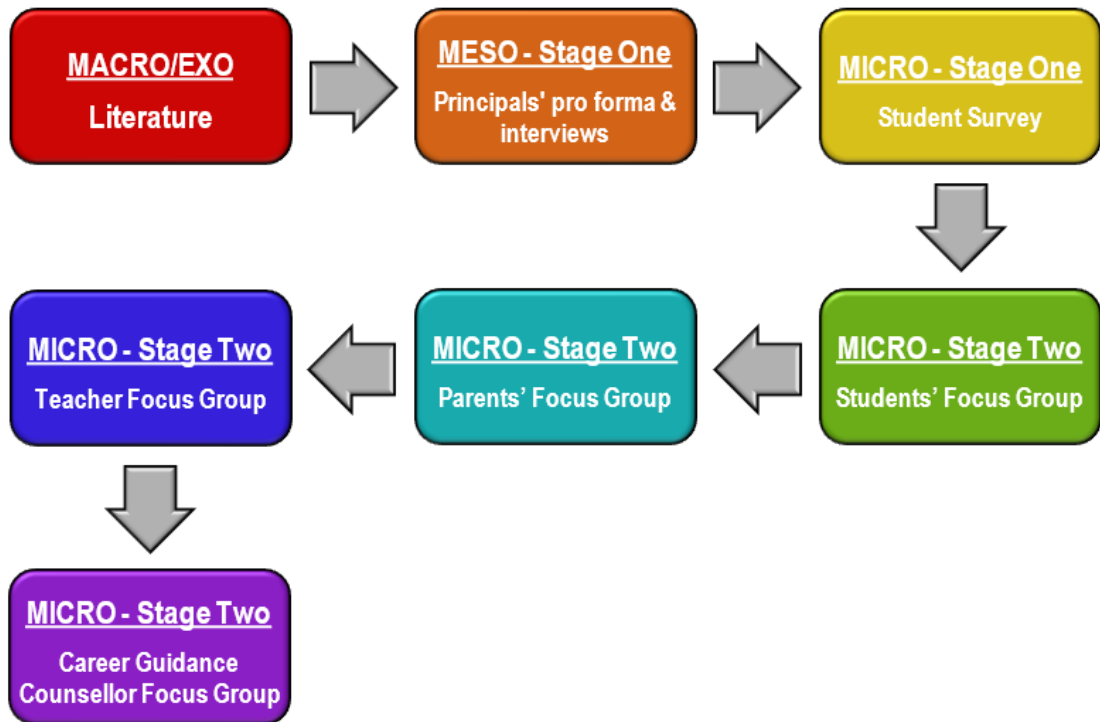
MACRO/EXO
Literature

MESO - Stage One
Principals' pro forma & interviews

MICRO - Stage One
Student Survey

MICRO - Stage Two
Students' Focus Group

MICRO - Stage Two
Parents' Focus Group

MICRO - Stage Two
Teacher Focus Group

MICRO - Stage Two
Career Guidance Counsellor Focus Group